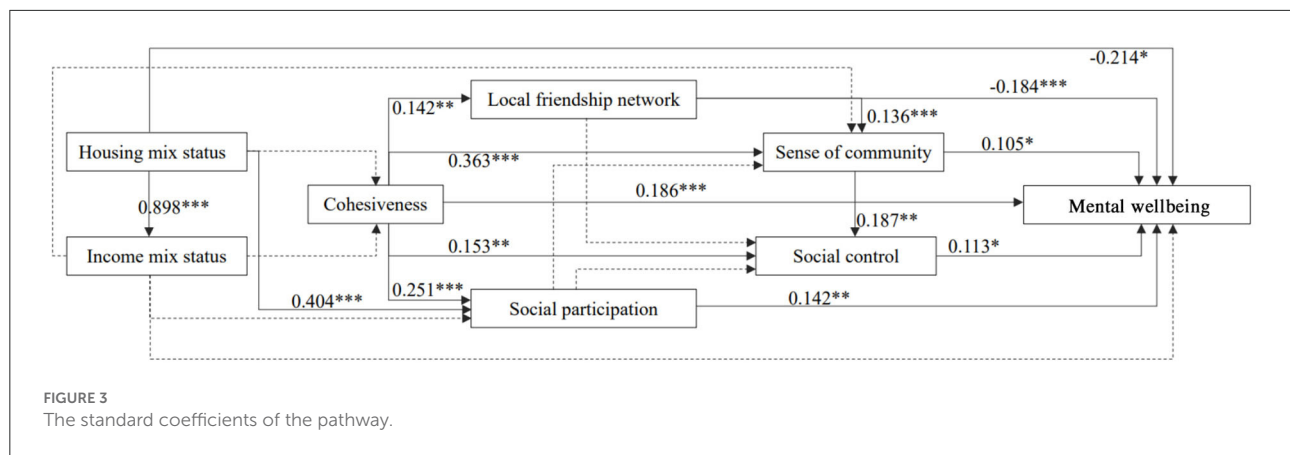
-0.214*

Local friendship network

-0.184***

0.142**

0.136***

Housing mix status

Sense of community

0.363***

0.105*

0.898***

Cohesiveness

0.186***

Mental wellbeing

0.187**

Income mix status

0.153**

Social control

0.113*

0.404***

0.251***

Social participation

0.142**

FIGURE 3
The standard coefficients of the pathway.